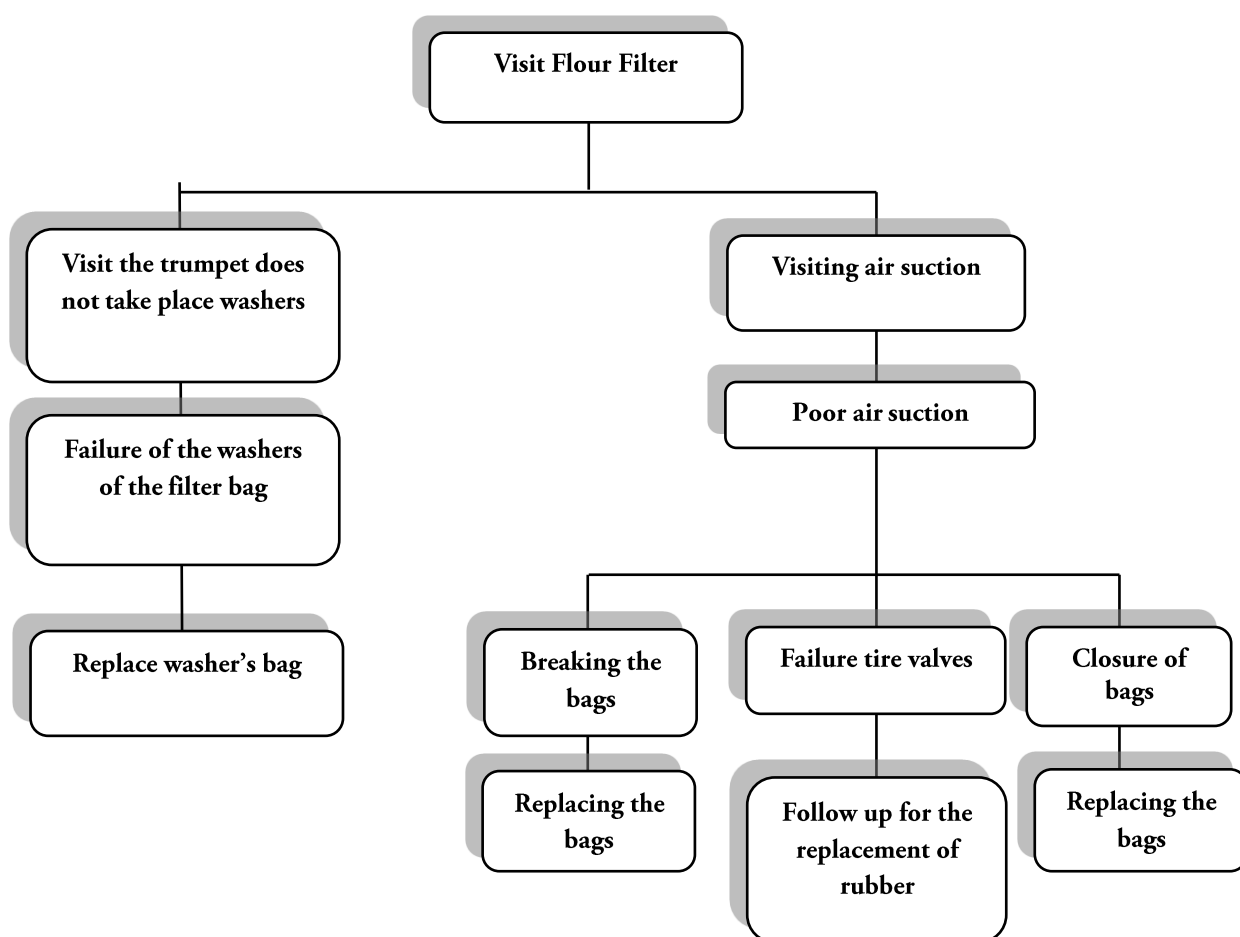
Visit Flour Filter

Visit the trumpet does not take place washers

Failure of the washers of the filter bag

Replace washer’s bag

Visiting air suction

Poor air suction

Breaking the bags

Replacing the bags

Failure tire valves

Follow up for the replacement of rubber

Closure of bags

Replacing the bags